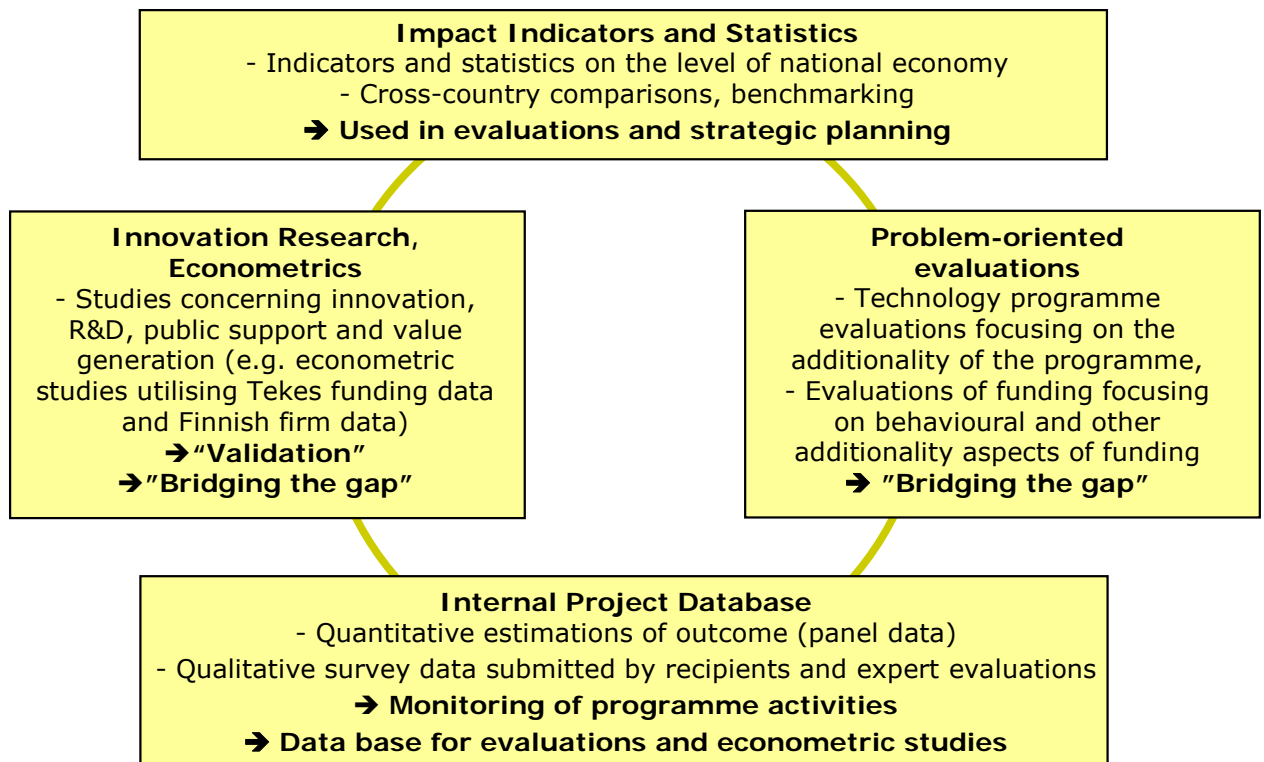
Impact Indicators and Statistics
- Indicators and statistics on the level of national economy
- Cross-country comparisons, benchmarking
➔ Used in evaluations and strategic planning

Innovation Research, Econometrics
- Studies concerning innovation, R&D, public support and value generation (e.g. econometric studies utilising Tekes funding data and Finnish firm data)
➔"Validation"
➔"Bridging the gap"

Problem-oriented evaluations
- Technology programme evaluations focusing on the additionality of the programme,
- Evaluations of funding focusing on behavioural and other additionality aspects of funding
➔ "Bridging the gap"

Internal Project Database
- Quantitative estimations of outcome (panel data)
- Qualitative survey data submitted by recipients and expert evaluations
➔ Monitoring of programme activities
➔ Data base for evaluations and econometric studies